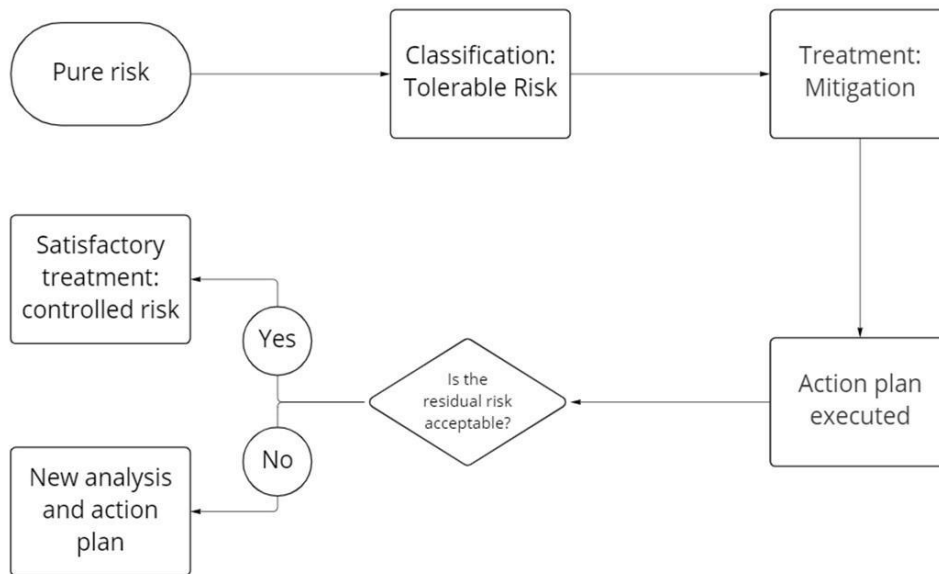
Pure risk

Classification: Tolerable Risk

Treatment: Mitigation

Action plan executed

Is the residual risk acceptable?

Yes

No

Satisfactory treatment: controlled risk

New analysis and action plan